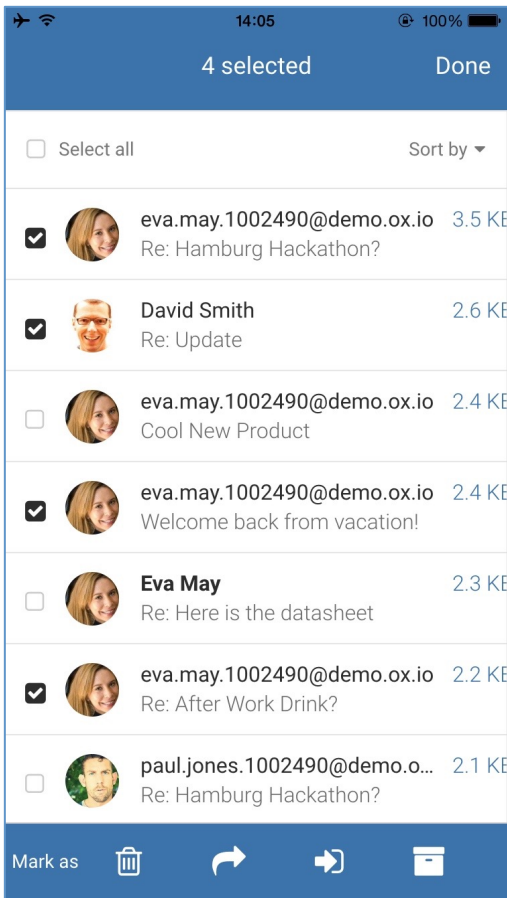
14:05 100%

4 selected Done

Select all Sort by

eva.may.1002490@demo.ox.io 3.5 KB
Re: Hamburg Hackathon?

David Smith 2.6 KB
Re: Update

eva.may.1002490@demo.ox.io 2.4 KB
Cool New Product

eva.may.1002490@demo.ox.io 2.4 KB
Welcome back from vacation!

Eva May 2.3 KB
Re: Here is the datasheet

eva.may.1002490@demo.ox.io 2.2 KB
Re: After Work Drink?

paul.jones.1002490@demo.o... 2.1 KB
Re: Hamburg Hackathon?

Mark as